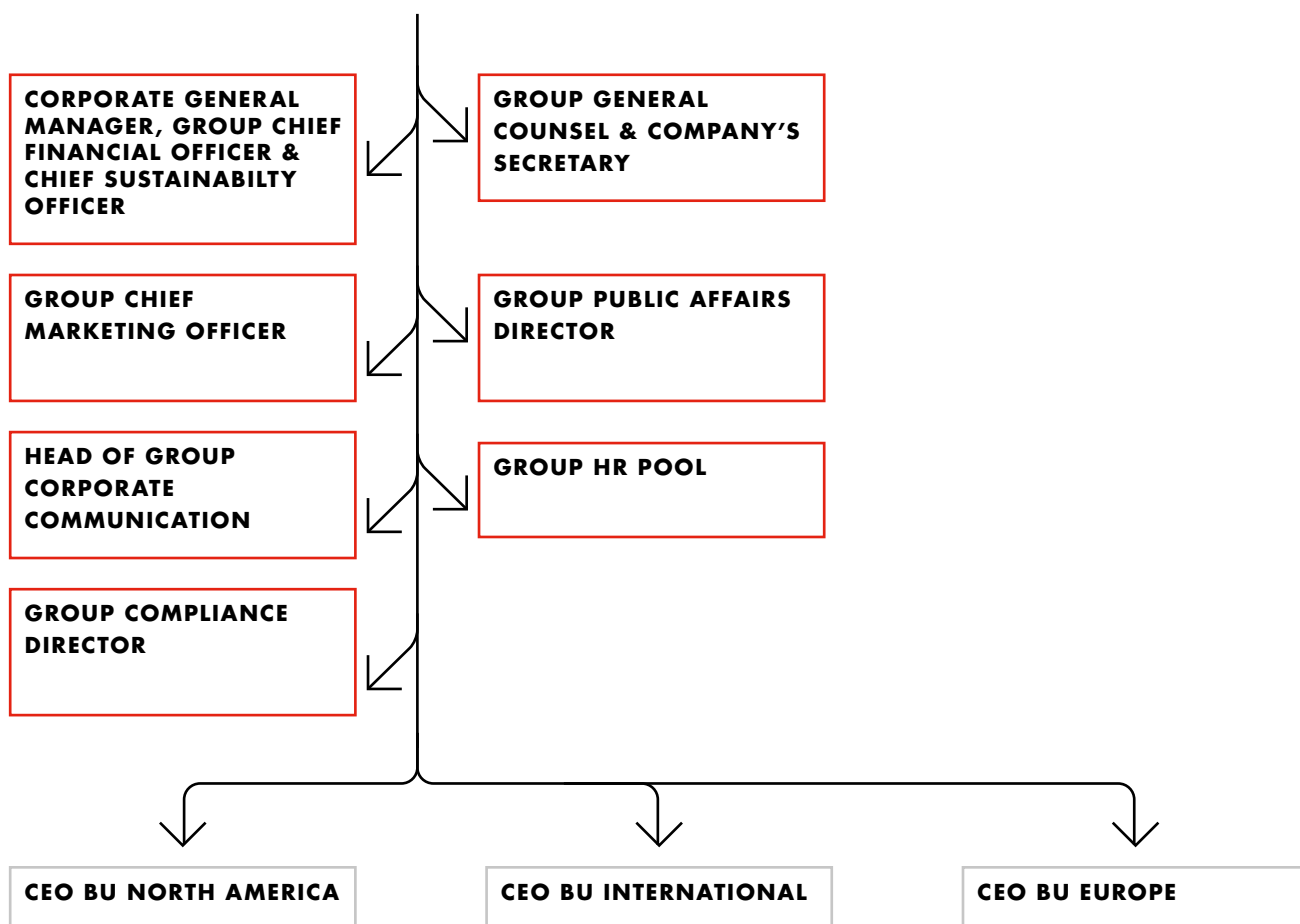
CORPORATE GENERAL MANAGER, GROUP CHIEF FINANCIAL OFFICER & CHIEF SUSTAINABILTY OFFICER

GROUP GENERAL COUNSEL & COMPANY’S SECRETARY

GROUP CHIEF MARKETING OFFICER

GROUP PUBLIC AFFAIRS DIRECTOR

HEAD OF GROUP CORPORATE COMMUNICATION

GROUP HR POOL

GROUP COMPLIANCE DIRECTOR

CEO BU NORTH AMERICA

CEO BU INTERNATIONAL

CEO BU EUROPE